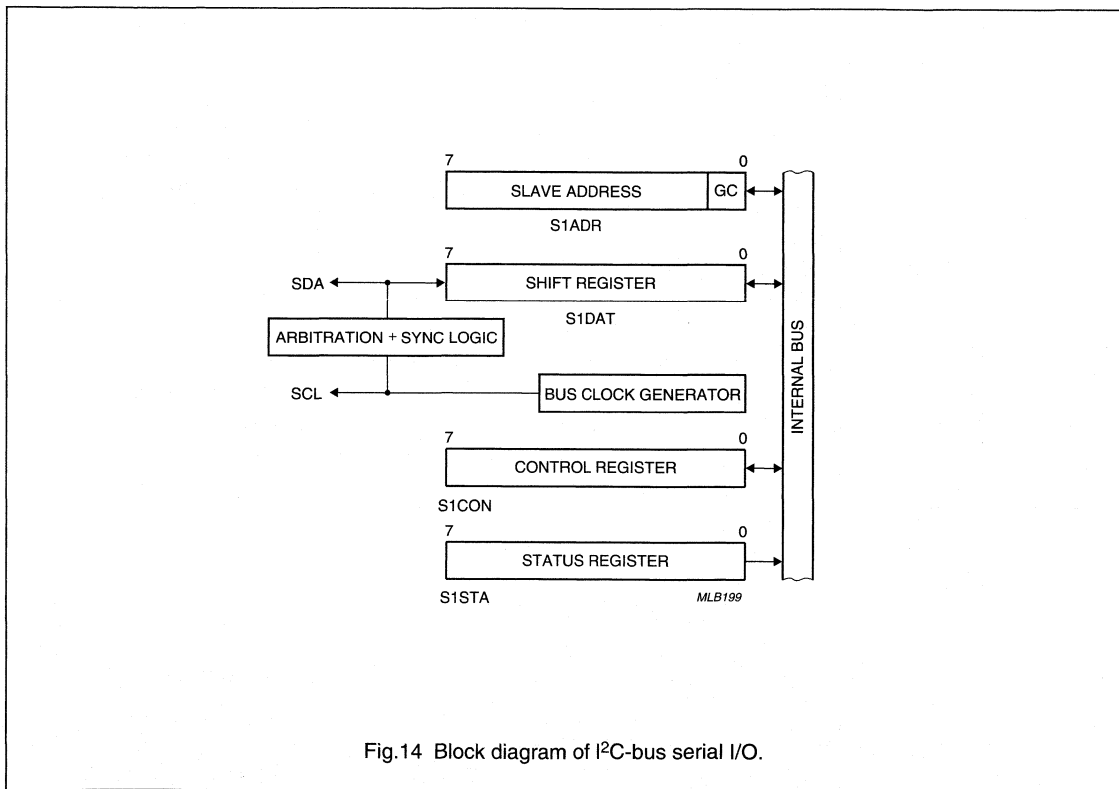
7
0
SLAVE ADDRESS
GC
S1ADR

7
0
SDA
SHIFT REGISTER
S1DAT

ARBITRATION + SYNC LOGIC

SCL
BUS CLOCK GENERATOR

INTERNAL BUS

7
0
CONTROL REGISTER
S1CON

7
0
STATUS REGISTER
S1STA
MLB199

Fig.14 Block diagram of I$^2$C-bus serial I/O.